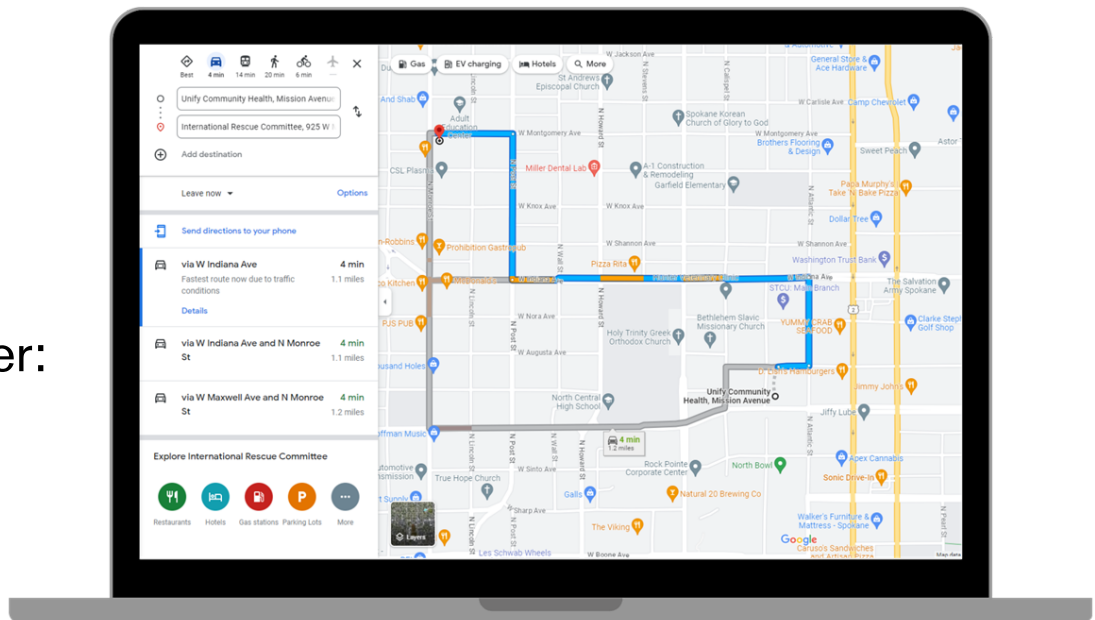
er:

Best 4 min 14 min 20 min 6 min

Unify Community Health, Mission Avenu
International Rescue Committee, 925 W
Add destination

Leave now
Options

Send directions to your phone

via W Indiana Ave
4 min
Fastest route now due to traffic conditions
1.1 miles
Details

via W Indiana Ave and N Monroe St
4 min
1.1 miles

via W Maxwell Ave and N Monroe St
4 min
1.2 miles

Explore International Rescue Committee

Restaurants Hotels Gas stations Parking Lots More

Gas EV charging Hotels More

W Jackson Ave
General Store & Ace Hardware
St Andrews Episcopal Church
And Shab
W Carlisle Ave
Camp Chevrolet
Spokane Korean Church of Glory to God
Adult Education Center
W Montgomery Ave
W Montgomery Ave
Brothers Flooring & Design
Astor
Sweet Peach
CSL Plasma
Miller Dental Lab
A-1 Construction & Remodeling
Garfield Elementary
Papa Murphy's Take 'N' Bake Pizza
W Knox Ave
W Knox Ave
Dollar Tree
Robbins
Prohibition Gastropub
W Shannon Ave
W Shannon Ave
Washington Trust Bank
Pizza Rita
W Indiana Ave
The Salvation Army Spokane
Kitchen
STCU: Main Branch
PJS PUB
W Nora Ave
Bethlehem Slavic Missionary Church
YUMMY CRAB SEAFOOD
Clarke Step Golf Shop
Holy Trinity Greek Orthodox Church
W Augusta Ave
Ausand Holes
D' Bans Hamburgers
Jimmy John's
North Central High School
Unify Community Health, Mission Avenue
Jiffy Lube
Hoffman Music
4 min
1.2 miles
Apex Cannabis
Automotive
Rock Pointe Corporate Center
North Bowl
Sonic Drive-In
True Hope Church
W Sinto Ave
Supply
Galls
Natural 20 Brewing Co
W Sharp Ave
The Viking
Walker's Furniture & Mattress - Spokane
Layers
Les Schwab Wheels
W Boone Ave
Google
Caruso's Sandwiches and Artisan Pizza
Map data
N Lincoln St
N Post St
N Howard St
N Monroe St
N Stevens St
N Division St
N Atlantic St